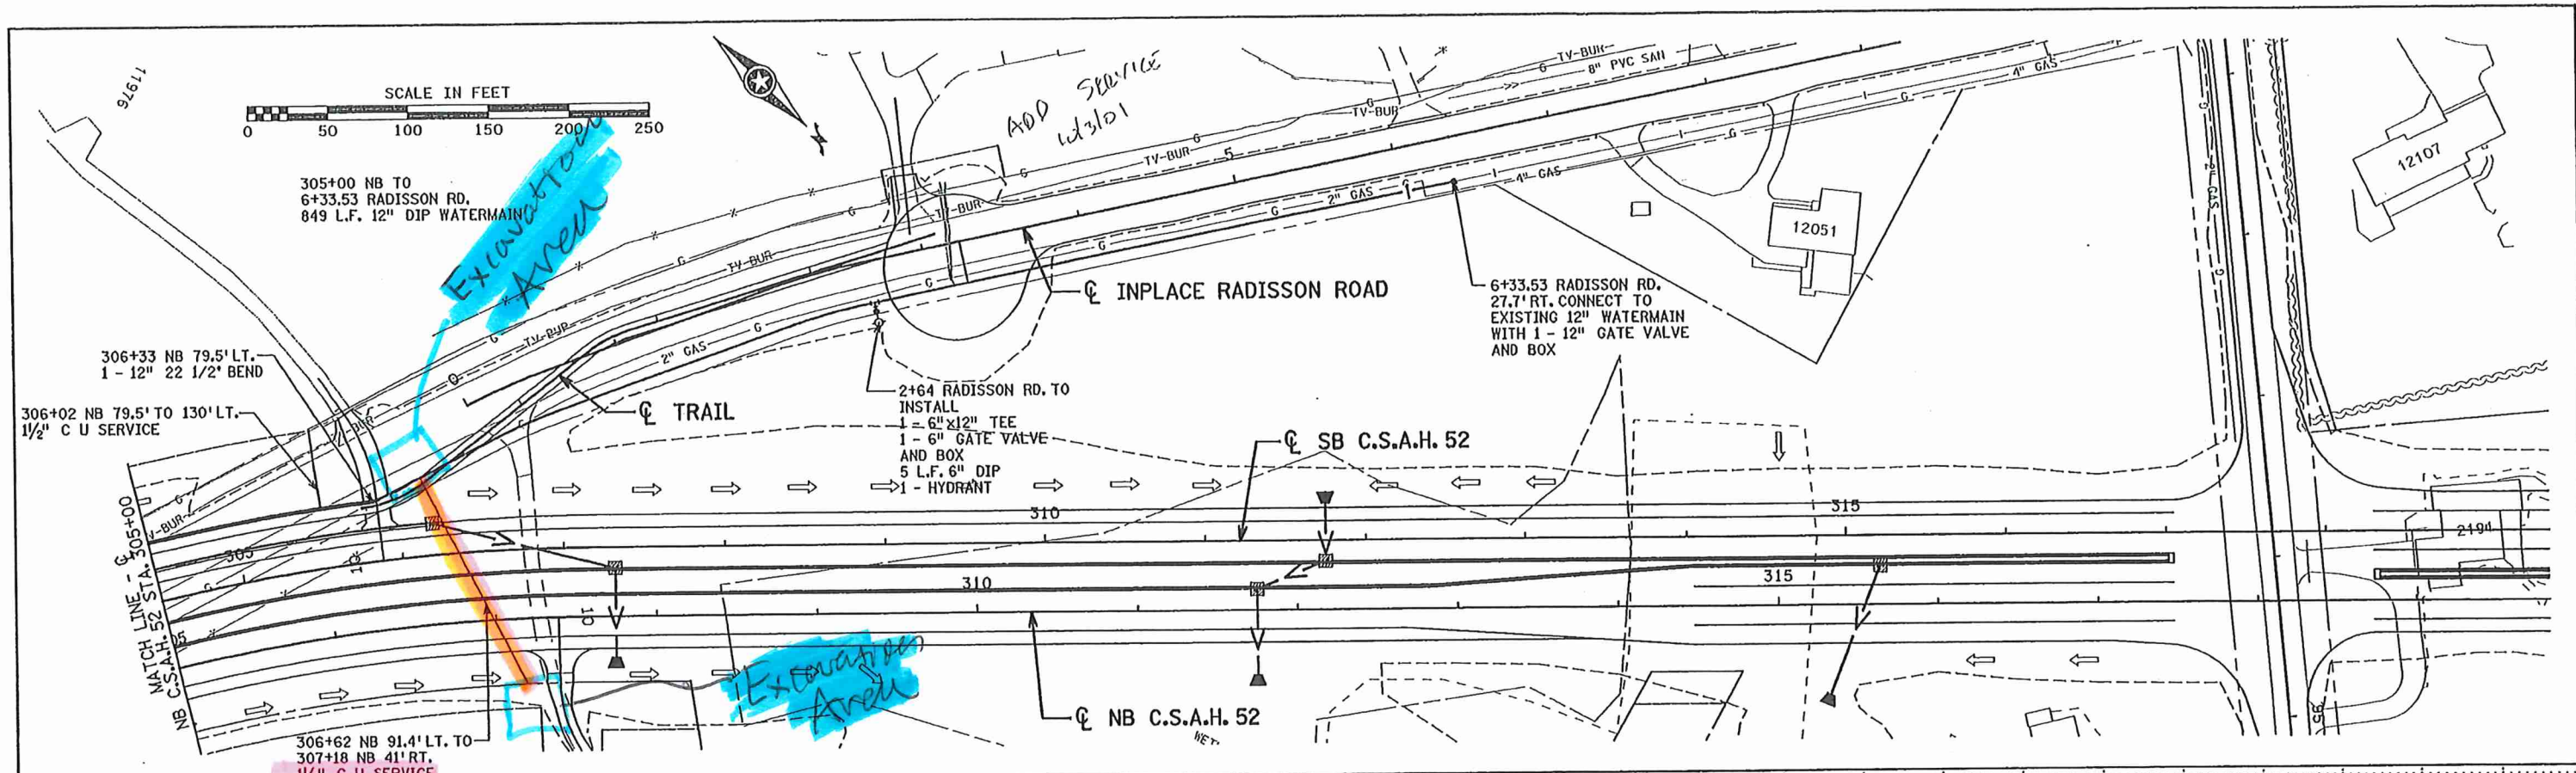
11976

SCALE IN FEET
0 50 100 150 200 250

ADD SERVICE
12/3/01

TV-BUR
8" PVC SAN
4" GAS

305+00 NB TO
6+33.53 RADISSON RD.
849 L.F. 12" DIP WATERMAIN

Excavation Area

TV-BUR
2" GAS
4" GAS

12051

12107

℄ INPLACE RADISSON ROAD

6+33.53 RADISSON RD.
27.7' RT. CONNECT TO
EXISTING 12" WATERMAIN
WITH 1 - 12" GATE VALVE
AND BOX

306+33 NB 79.5' LT.
1 - 12" 22 1/2' BEND

306+02 NB 79.5' TO 130' LT.
1½" C U SERVICE

2" GAS

℄ TRAIL

2+64 RADISSON RD. TO
INSTALL
1 - 6"x12" TEE
1 - 6" GATE VALVE
AND BOX
5 L.F. 6" DIP
1 - HYDRANT

℄ SB C.S.A.H. 52

310
315
305
310
315
10
10

2194

MATCH LINE - G
NB C.S.A.H. 52 STA. 305+00

Excavation Area

℄ NB C.S.A.H. 52

306+62 NB 91.4' LT. TO
307+18 NB 41' RT.
1½" C U SERVICE